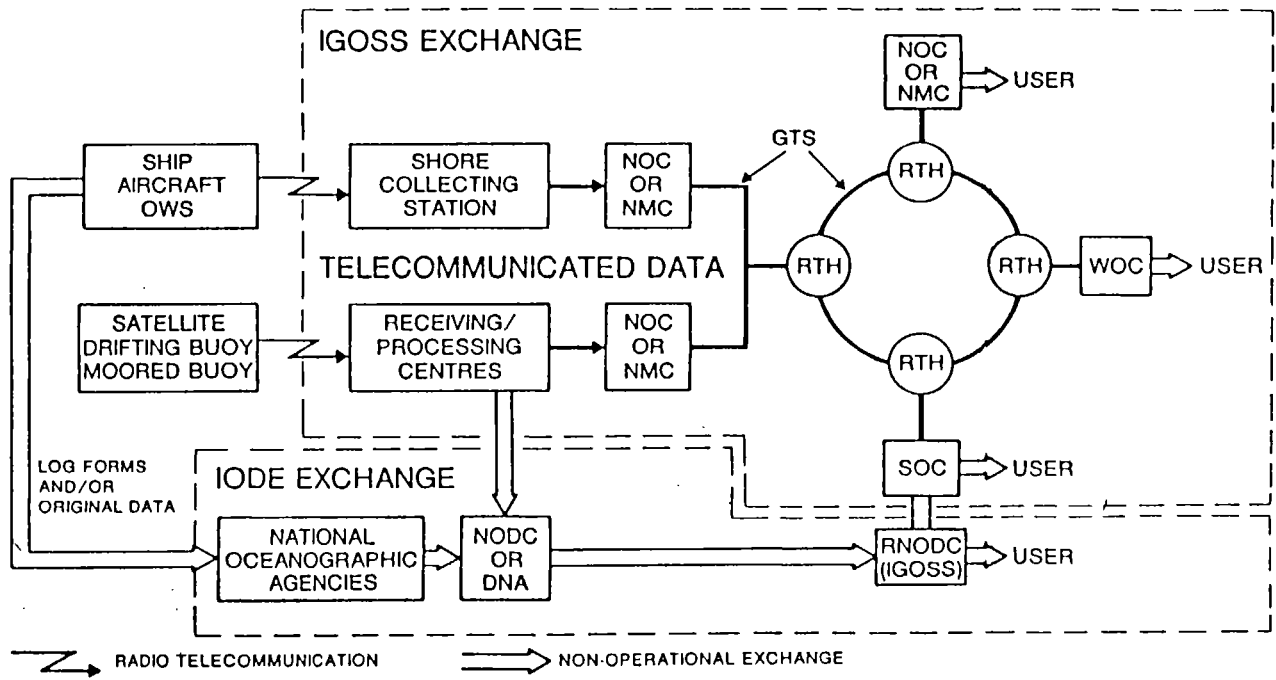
IGOSS EXCHANGE

NOC OR NMC

USER

GTS

SHIP AIRCRAFT OWS

SHORE COLLECTING STATION

NOC OR NMC

RTH

RTH

RTH

WOC

USER

TELECOMMUNICATED DATA

SATELLITE DRIFTING BUOY MOORED BUOY

RECEIVING/ PROCESSING CENTRES

NOC OR NMC

RTH

LOG FORMS AND/OR ORIGINAL DATA

IODE EXCHANGE

SOC

USER

NATIONAL OCEANOGRAPHIC AGENCIES

NODC OR DNA

RNODC (IGOSS)

USER

RADIO TELECOMMUNICATION

NON-OPERATIONAL EXCHANGE